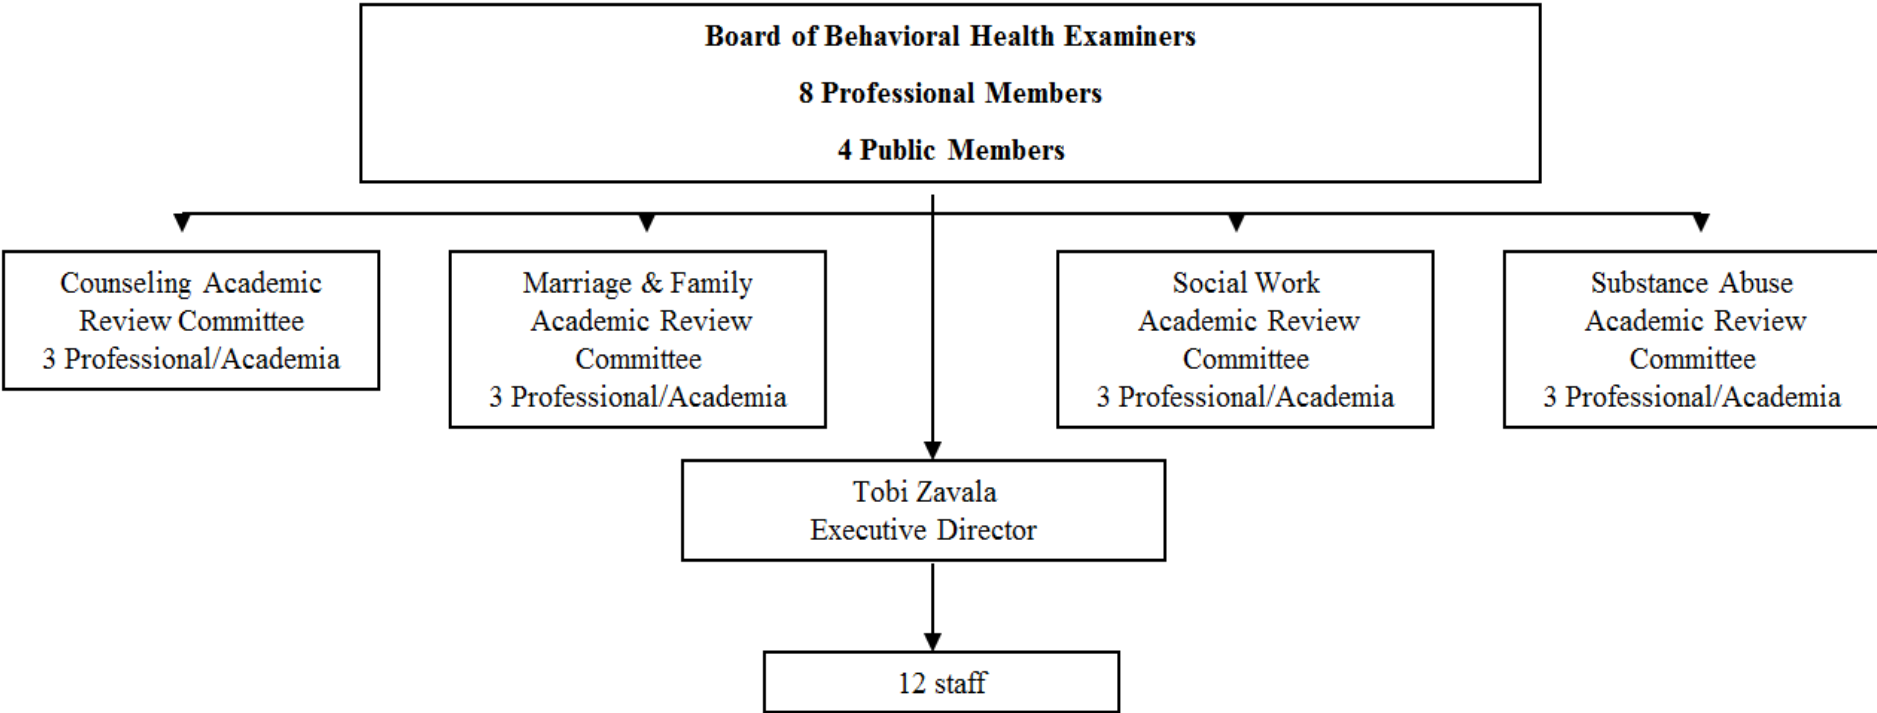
Board of Behavioral Health Examiners

8 Professional Members

4 Public Members

Counseling Academic Review Committee
3 Professional/Academia

Marriage & Family Academic Review Committee
3 Professional/Academia

Social Work Academic Review Committee
3 Professional/Academia

Substance Abuse Academic Review Committee
3 Professional/Academia

Tobi Zavala
Executive Director

12 staff